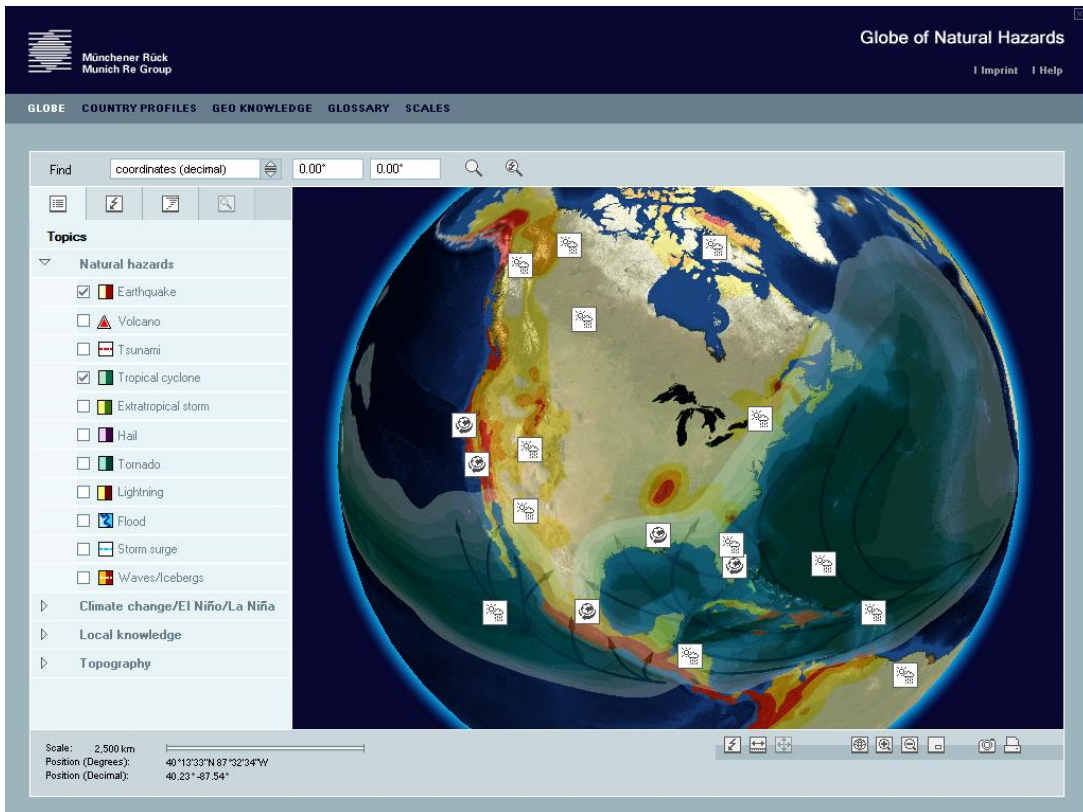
Münchener Rück
Munich Re Group

Globe of Natural Hazards

I Imprint I Help

GLOBE COUNTRY PROFILES GEO KNOWLEDGE GLOSSARY SCALES

Find coordinates (decimal) 0.00° 0.00°

Topics

Natural hazards

Earthquake
Volcano
Tsunami
Tropical cyclone
Extratropical storm
Hail
Tornado
Lightning
Flood
Storm surge
Waves/Icebergs

Climate change/El Niño/La Niña
Local knowledge
Topography

Scale: 2,500 km
Position (Degrees): 40°13'33"N 87°32'34"W
Position (Decimal): 40.23° -87.54°